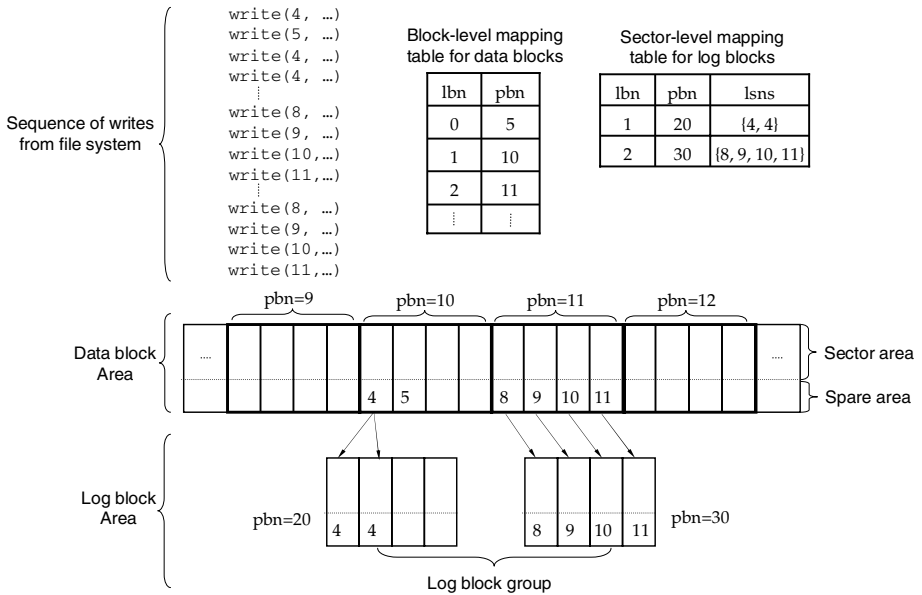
Sequence of writes from file system

write(4, …)
write(5, …)
write(4, …)
write(4, …)
⋮
write(8, …)
write(9, …)
write(10,…)
write(11,…)
⋮
write(8, …)
write(9, …)
write(10,…)
write(11,…)

Block-level mapping table for data blocks

| lbn | pbn |
|---|---|
| 0 | 5 |
| 1 | 10 |
| 2 | 11 |
| ⋮ | ⋮ |

Sector-level mapping table for log blocks

| lbn | pbn | lsns |
|---|---|---|
| 1 | 20 | {4, 4} |
| 2 | 30 | {8, 9, 10, 11} |

pbn=9 pbn=10 pbn=11 pbn=12

Data block Area

....

4 5

8 9 10 11

....

Sector area

Spare area

Log block Area

pbn=20

4 4

8 9 10 11

pbn=30

Log block group